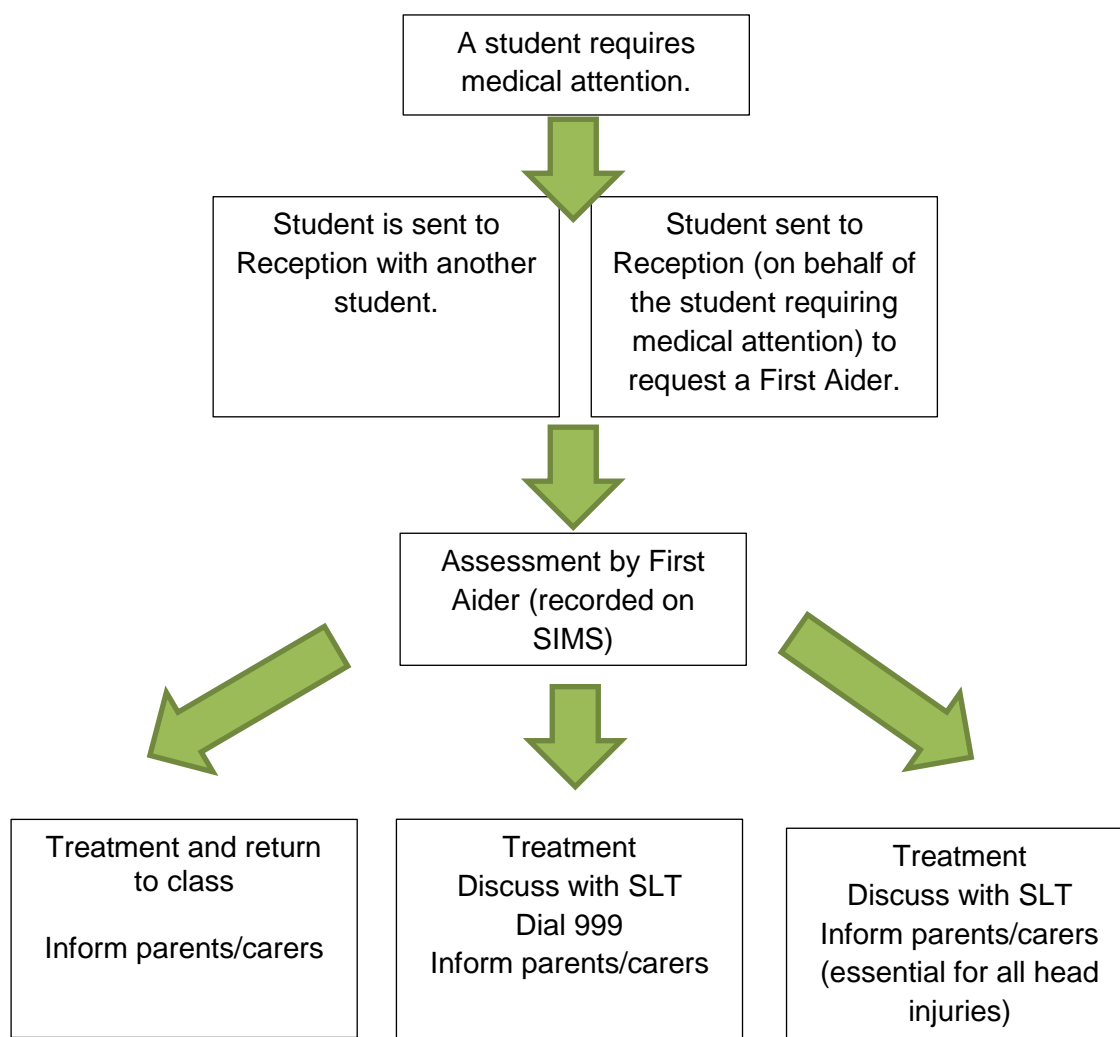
A student requires medical attention.

Student is sent to Reception with another student.

Student sent to Reception (on behalf of the student requiring medical attention) to request a First Aider.

Assessment by First Aider (recorded on SIMS)

Treatment and return to class

Inform parents/carers

Treatment
Discuss with SLT
Dial 999
Inform parents/carers

Treatment
Discuss with SLT
Inform parents/carers (essential for all head injuries)